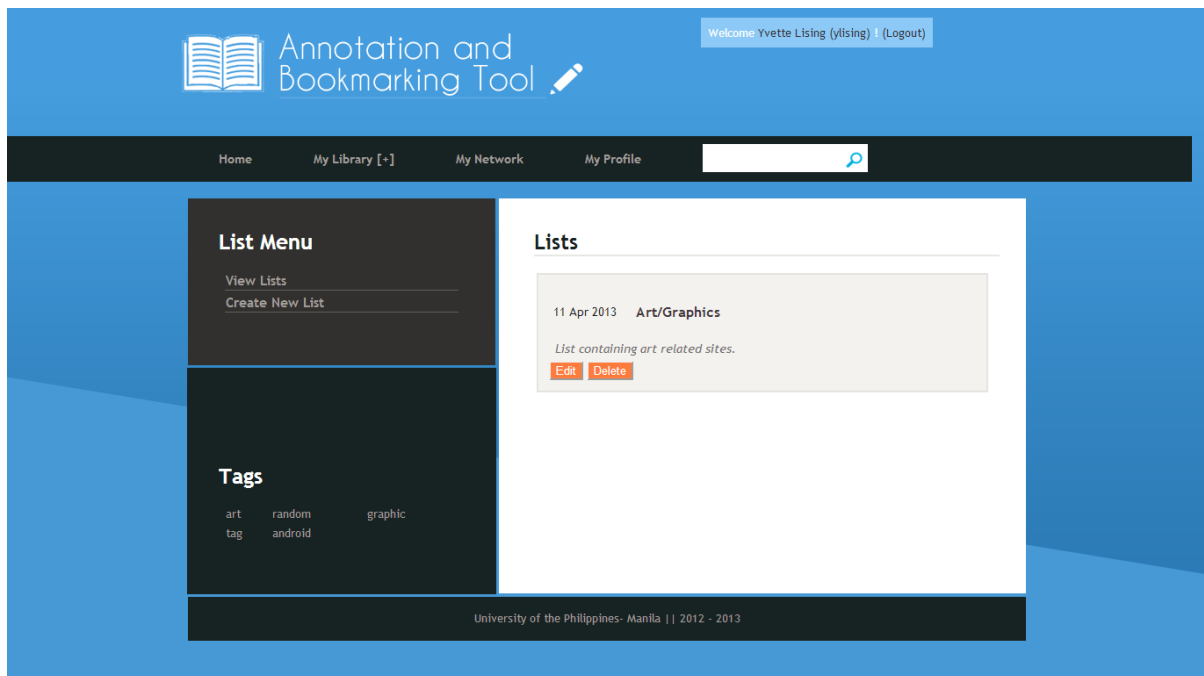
Annotation and Bookmarking Tool

Welcome Yvette Lising (ylising) ! (Logout)

Home
My Library [+]
My Network
My Profile

List Menu

View Lists
Create New List

Tags

art random graphic
tag android

Lists

11 Apr 2013 Art/Graphics

List containing art related sites.

Edit Delete

University of the Philippines- Manila || 2012 - 2013